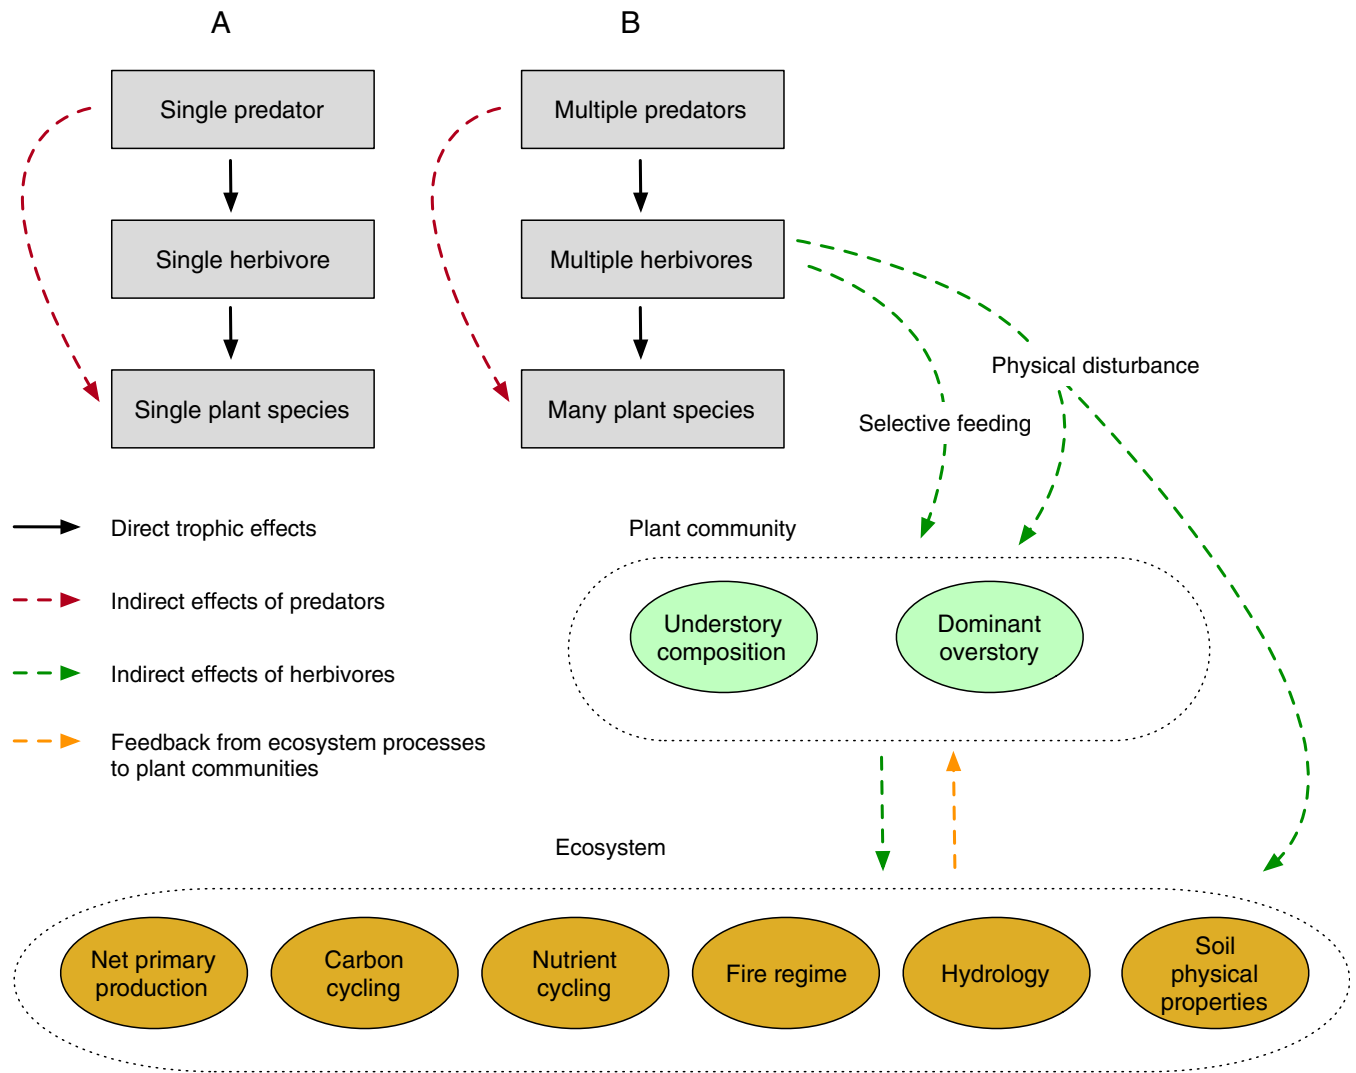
A

Single predator

Single herbivore

Single plant species

B

Multiple predators

Multiple herbivores

Many plant species

Physical disturbance

Selective feeding

Direct trophic effects

Indirect effects of predators

Indirect effects of herbivores

Feedback from ecosystem processes to plant communities

Plant community

Understory composition

Dominant overstory

Ecosystem

Net primary production

Carbon cycling

Nutrient cycling

Fire regime

Hydrology

Soil physical properties